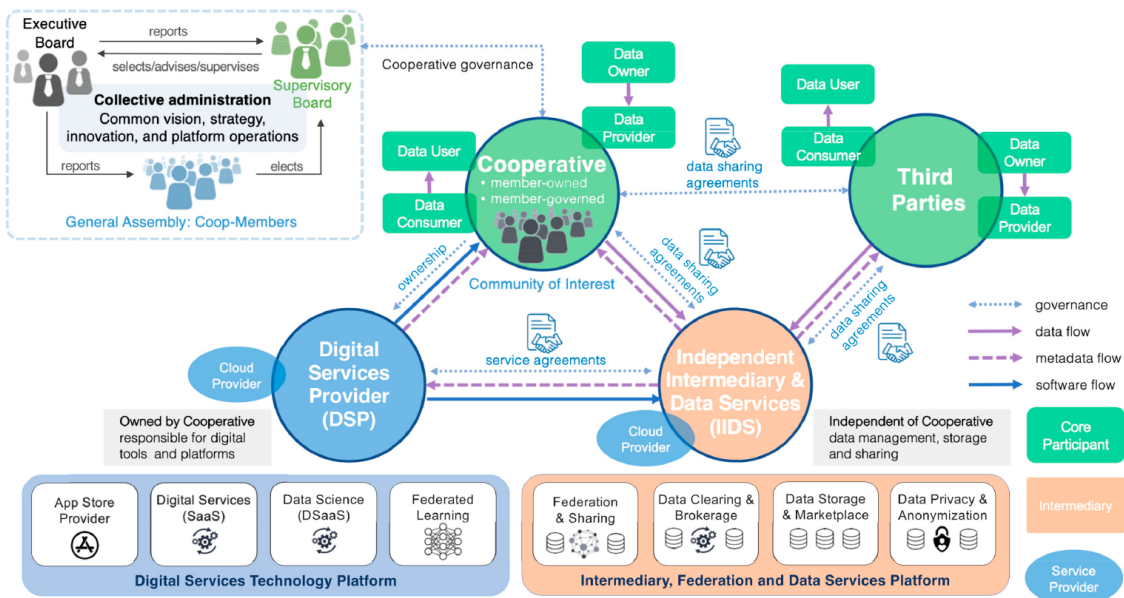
Executive Board

reports

selects/advises/supervises

Supervisory Board

Collective administration
Common vision, strategy, innovation, and platform operations

reports

elects

General Assembly: Coop-Members

Cooperative governance

Data Owner

Data Provider

Data User

Data Consumer

Cooperative
• member-owned
• member-governed

Community of Interest

data sharing agreements

Data User

Data Consumer

Third Parties

Data Owner

Data Provider

ownership

data sharing agreements

data sharing agreements

governance

data flow

metadata flow

software flow

service agreements

Cloud Provider

Digital Services Provider (DSP)

Independent Intermediary & Data Services (IIDS)

Cloud Provider

Owned by Cooperative responsible for digital tools and platforms

Independent of Cooperative data management, storage and sharing

Core Participant

Intermediary

Service Provider

App Store Provider

Digital Services (SaaS)

Data Science (DSaaS)

Federated Learning

Digital Services Technology Platform

Federation & Sharing

Data Clearing & Brokerage

Data Storage & Marketplace

Data Privacy & Anonymization

Intermediary, Federation and Data Services Platform